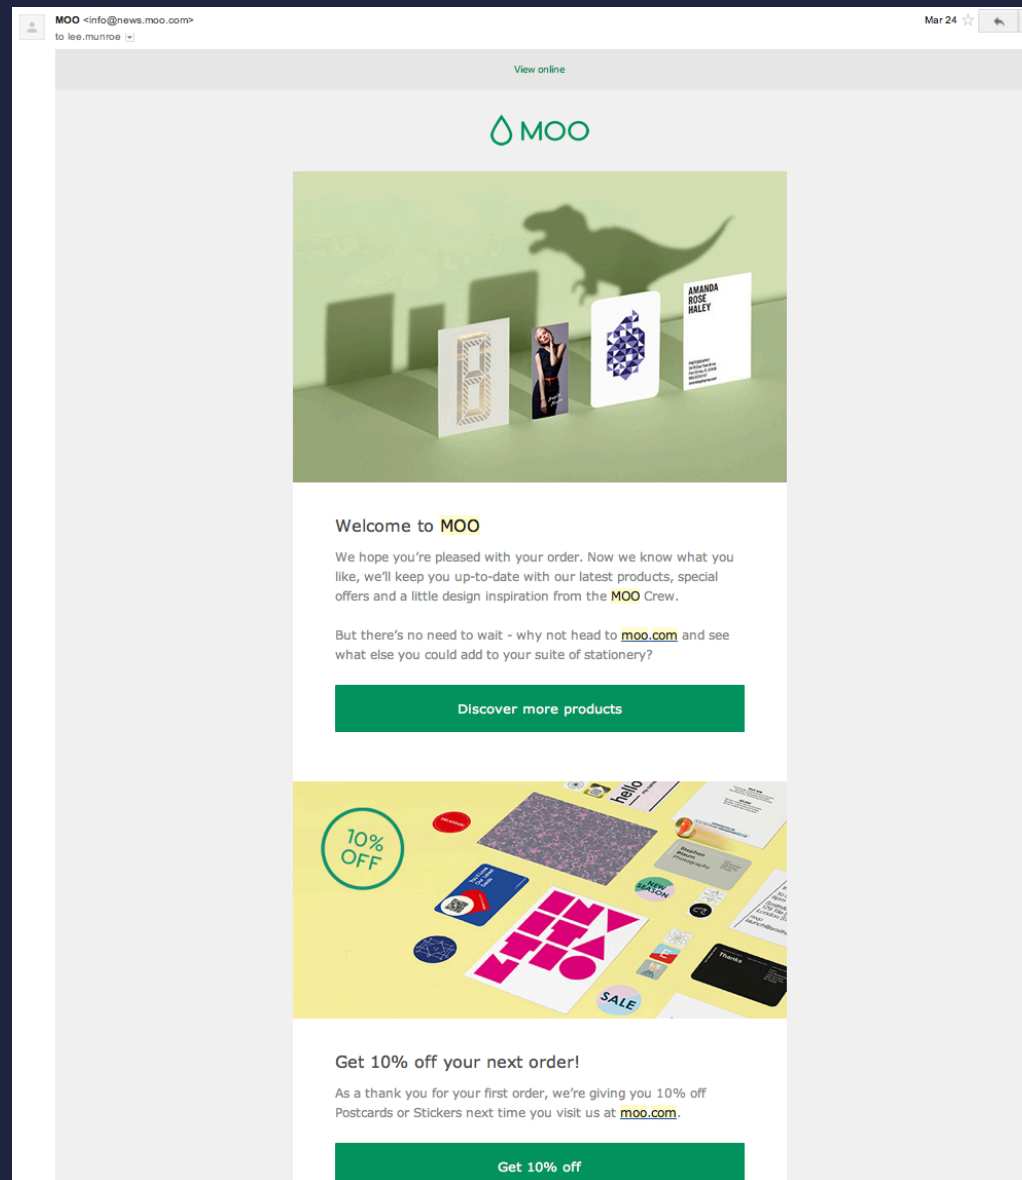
MOO <info@news.moo.com>
to lee.munroe

Mar 24

View online

MOO

AMANDA ROSE HALEY

Welcome to MOO

We hope you're pleased with your order. Now we know what you like, we'll keep you up-to-date with our latest products, special offers and a little design inspiration from the MOO Crew.

But there's no need to wait - why not head to moo.com and see what else you could add to your suite of stationery?

Discover more products

10% OFF

hello

NEW SEASON

SALE

Thanks

Get 10% off your next order!

As a thank you for your first order, we're giving you 10% off Postcards or Stickers next time you visit us at moo.com.

Get 10% off